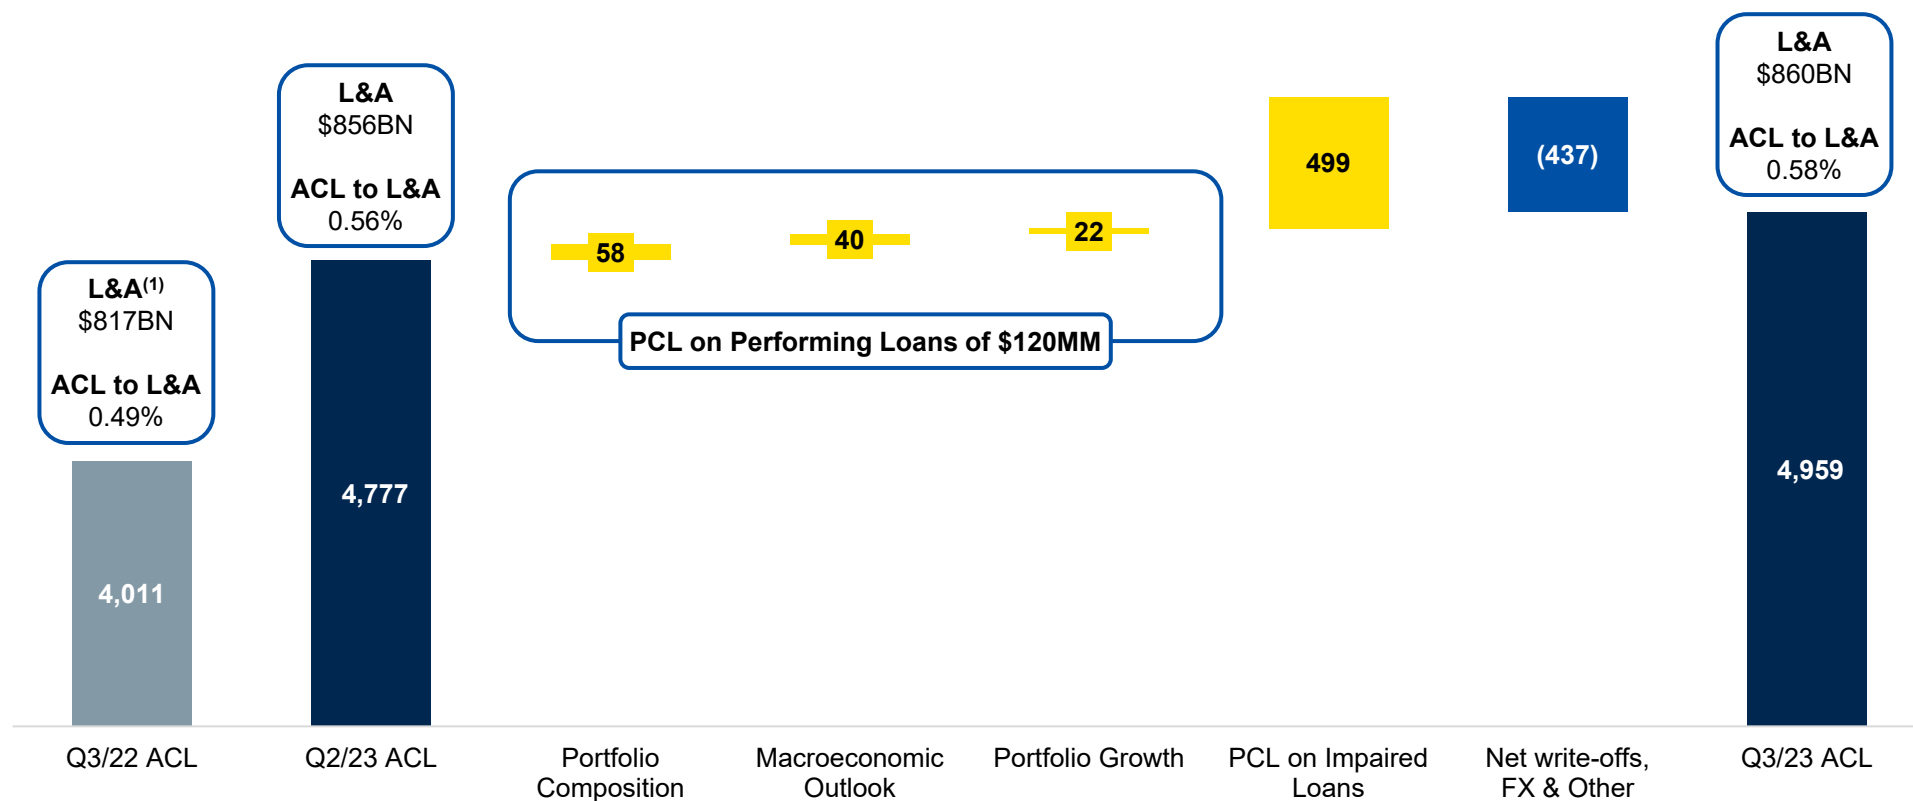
L&A$^{(1)}$
$817BN

ACL to L&A
0.49%

L&A
$856BN

ACL to L&A
0.56%

58

40

22

PCL on Performing Loans of $120MM

499

(437)

L&A
$860BN

ACL to L&A
0.58%

4,011

4,777

4,959

Q3/22 ACL

Q2/23 ACL

Portfolio Composition

Macroeconomic Outlook

Portfolio Growth

PCL on Impaired Loans

Net write-offs, FX & Other

Q3/23 ACL